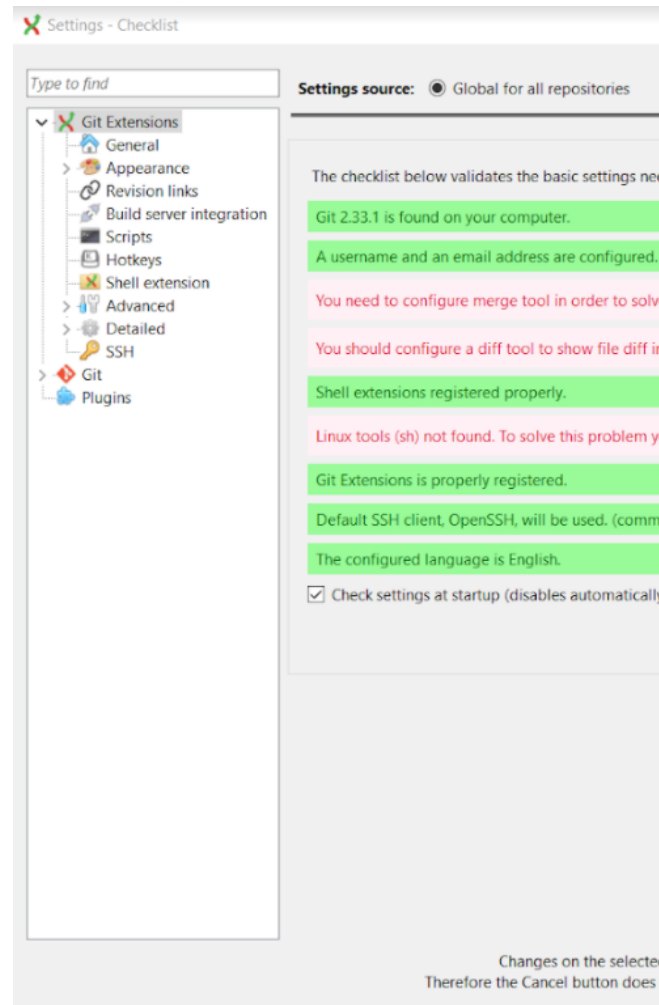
Settings - Checklist

Type to find

Git Extensions
General
Appearance
Revision links
Build server integration
Scripts
Hotkeys
Shell extension
Advanced
Detailed
SSH
Git
Plugins

Settings source: Global for all repositories

The checklist below validates the basic settings ne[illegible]

Git 2.33.1 is found on your computer.

A username and an email address are configured.

You need to configure merge tool in order to solv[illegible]

You should configure a diff tool to show file diff i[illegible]

Shell extensions registered properly.

Linux tools (sh) not found. To solve this problem y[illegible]

Git Extensions is properly registered.

Default SSH client, OpenSSH, will be used. (comm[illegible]

The configured language is English.

Check settings at startup (disables automatically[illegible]

Changes on the selecte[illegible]
Therefore the Cancel button does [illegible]